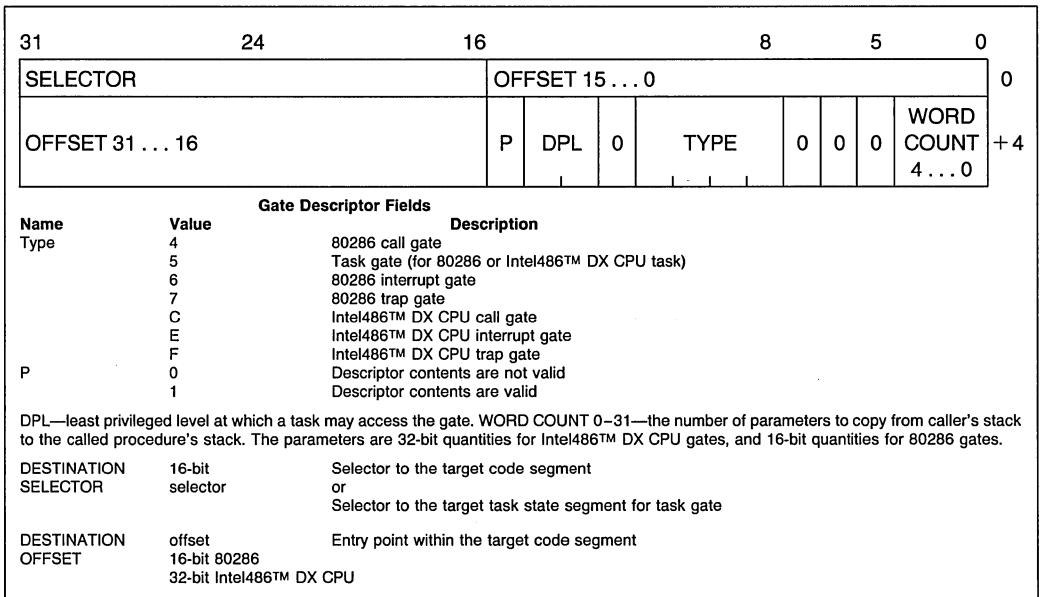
31 24 16 8 5 0

| SELECTOR | OFFSET 15 . . . 0 | | | | | | | | 0 |
|---|---|---|---|---|---|---|---|---|---|
| OFFSET 31 . . . 16 | P | DPL | 0 | TYPE | 0 | 0 | 0 | WORD COUNT 4 . . . 0 | +4 |

Gate Descriptor Fields

| Name | Value | Description |
|---|---|---|
| Type | 4 | 80286 call gate |
| | 5 | Task gate (for 80286 or Intel486™ DX CPU task) |
| | 6 | 80286 interrupt gate |
| | 7 | 80286 trap gate |
| | C | Intel486™ DX CPU call gate |
| | E | Intel486™ DX CPU interrupt gate |
| | F | Intel486™ DX CPU trap gate |
| P | 0 | Descriptor contents are not valid |
| | 1 | Descriptor contents are valid |

DPL—least privileged level at which a task may access the gate. WORD COUNT 0–31—the number of parameters to copy from caller's stack to the called procedure's stack. The parameters are 32-bit quantities for Intel486™ DX CPU gates, and 16-bit quantities for 80286 gates.

| | | |
|---|---|---|
| DESTINATION SELECTOR | 16-bit selector | Selector to the target code segment or Selector to the target task state segment for task gate |
| DESTINATION OFFSET | offset 16-bit 80286 32-bit Intel486™ DX CPU | Entry point within the target code segment |